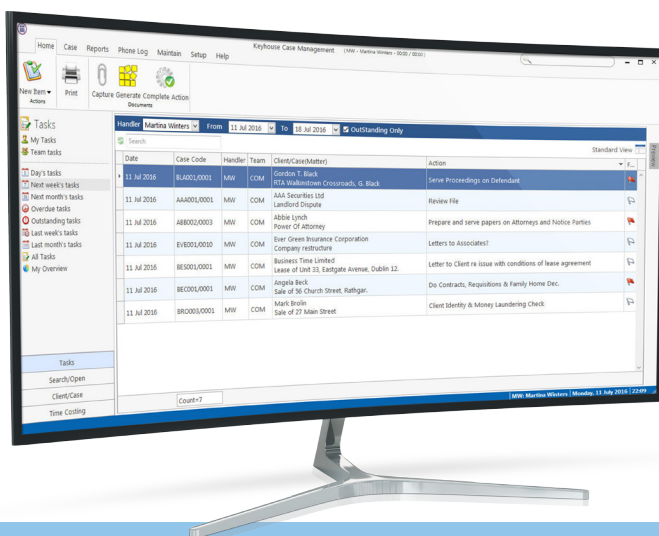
Home Case Reports Phone Log Maintain Setup Help

Keyhouse Case Management (MW - Martina Winters - 00:00 / 00:00)

New Item Actions Print Capture Generate Complete Action Documents

Tasks
My Tasks
Team tasks

Day's tasks
Next week's tasks
Next month's tasks
Overdue tasks
Outstanding tasks
Last week's tasks
Last month's tasks
All Tasks
My Overview

Handler Martina Winters From 11 Jul 2016 To 18 Jul 2016 OutStanding Only

Search

Standard View

| Date | Case Code | Handler | Team | Client/Case(Matter) | Action | F... |
|---|---|---|---|---|---|---|
| 11 Jul 2016 | BLA001/0001 | MW | COM | Gordon T. Black RTA Walkinstown Crossroads, G. Black | Serve Proceedings on Defendant | |
| 11 Jul 2016 | AAA001/0001 | MW | COM | AAA Securities Ltd Landlord Dispute | Review File | |
| 11 Jul 2016 | ABB002/0003 | MW | COM | Abbie Lynch Power Of Attorney | Prepare and serve papers on Attorneys and Notice Parties | |
| 11 Jul 2016 | EVE001/0010 | MW | COM | Ever Green Insurance Corporation Company restructure | Letters to Associates? | |
| 11 Jul 2016 | BES001/0001 | MW | COM | Business Time Limited Lease of Unit 33, Eastgate Avenue, Dublin 12. | Letter to Client re issue with conditions of lease agreement | |
| 11 Jul 2016 | BEC001/0001 | MW | COM | Angela Beck Sale of 56 Church Street, Rathgar. | Do Contracts, Requisitions & Family Home Dec. | |
| 11 Jul 2016 | BRO003/0001 | MW | COM | Mark Brolin Sale of 27 Main Street | Client Identity & Money Laundering Check | |

Tasks
Search/Open
Client/Case
Time Costing

Count=7

MW: Martina Winters | Monday, 11 July 2016 | 22:09